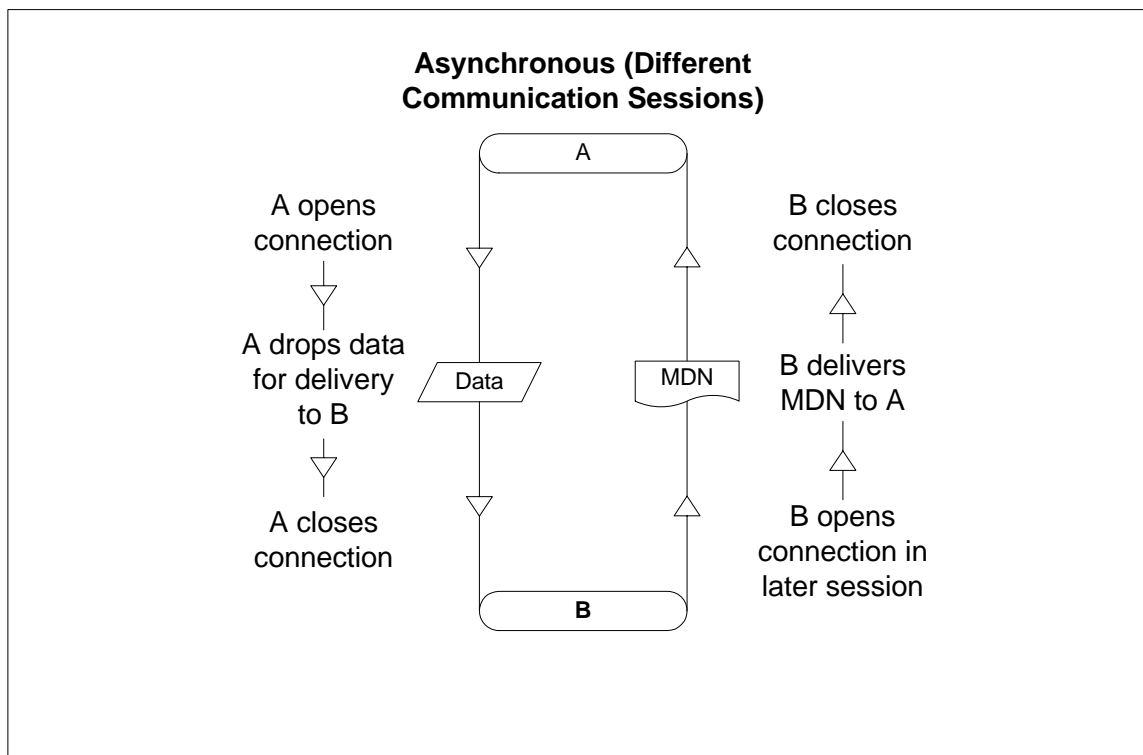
Asynchronous (Different Communication Sessions)

A

A opens connection

A drops data for delivery to B

A closes connection

Data

MDN

B closes connection

B delivers MDN to A

B opens connection in later session

B